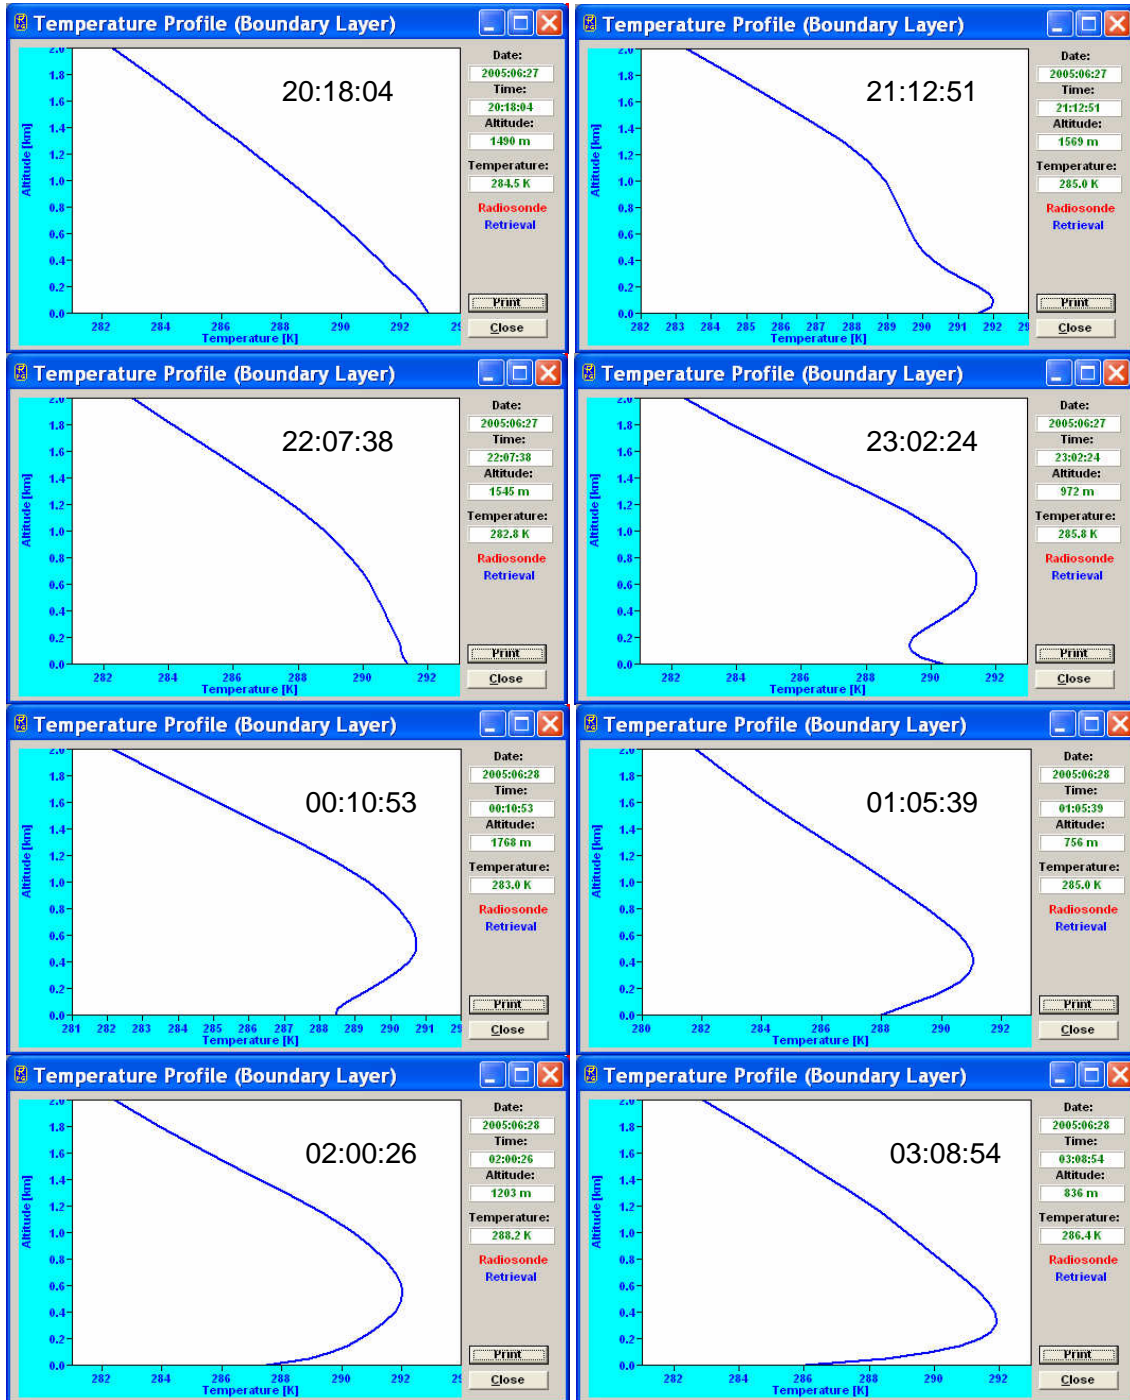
Temperature Profile (Boundary Layer)

20:18:04

Altitude [km]
2.0
1.8
1.6
1.4
1.2
1.0
0.8
0.6
0.4
0.2
0.0
282 284 286 288 290 292 29
Temperature [K]

Date:
2005:06:27
Time:
20:18:04
Altitude:
1490 m
Temperature:
284.5 K
Radiosonde
Retrieval
Print
Close

Temperature Profile (Boundary Layer)

21:12:51

Altitude [km]
2.0
1.8
1.6
1.4
1.2
1.0
0.8
0.6
0.4
0.2
0.0
282 283 284 285 286 287 288 289 290 291 292 29
Temperature [K]

Date:
2005:06:27
Time:
21:12:51
Altitude:
1569 m
Temperature:
285.0 K
Radiosonde
Retrieval
Print
Close

Temperature Profile (Boundary Layer)

22:07:38

Altitude [km]
2.0
1.8
1.6
1.4
1.2
1.0
0.8
0.6
0.4
0.2
0.0
282 284 286 288 290 292
Temperature [K]

Date:
2005:06:27
Time:
22:07:38
Altitude:
1545 m
Temperature:
282.8 K
Radiosonde
Retrieval
Print
Close

Temperature Profile (Boundary Layer)

23:02:24

Altitude [km]
2.0
1.8
1.6
1.4
1.2
1.0
0.8
0.6
0.4
0.2
0.0
282 284 286 288 290 292
Temperature [K]

Date:
2005:06:27
Time:
23:02:24
Altitude:
972 m
Temperature:
285.8 K
Radiosonde
Retrieval
Print
Close

Temperature Profile (Boundary Layer)

00:10:53

Altitude [km]
2.0
1.8
1.6
1.4
1.2
1.0
0.8
0.6
0.4
0.2
0.0
281 282 283 284 285 286 287 288 289 290 291 29
Temperature [K]

Date:
2005:06:28
Time:
00:10:53
Altitude:
1768 m
Temperature:
283.0 K
Radiosonde
Retrieval
Print
Close

Temperature Profile (Boundary Layer)

01:05:39

Altitude [km]
2.0
1.8
1.6
1.4
1.2
1.0
0.8
0.6
0.4
0.2
0.0
280 282 284 286 288 290 292
Temperature [K]

Date:
2005:06:28
Time:
01:05:39
Altitude:
756 m
Temperature:
285.0 K
Radiosonde
Retrieval
Print
Close

Temperature Profile (Boundary Layer)

02:00:26

Altitude [km]
2.0
1.8
1.6
1.4
1.2
1.0
0.8
0.6
0.4
0.2
0.0
282 284 286 288 290 292 29
Temperature [K]

Date:
2005:06:28
Time:
02:00:26
Altitude:
1203 m
Temperature:
288.2 K
Radiosonde
Retrieval
Print
Close

Temperature Profile (Boundary Layer)

03:08:54

Altitude [km]
2.0
1.8
1.6
1.4
1.2
1.0
0.8
0.6
0.4
0.2
0.0
282 284 286 288 290 292
Temperature [K]

Date:
2005:06:28
Time:
03:08:54
Altitude:
836 m
Temperature:
286.4 K
Radiosonde
Retrieval
Print
Close